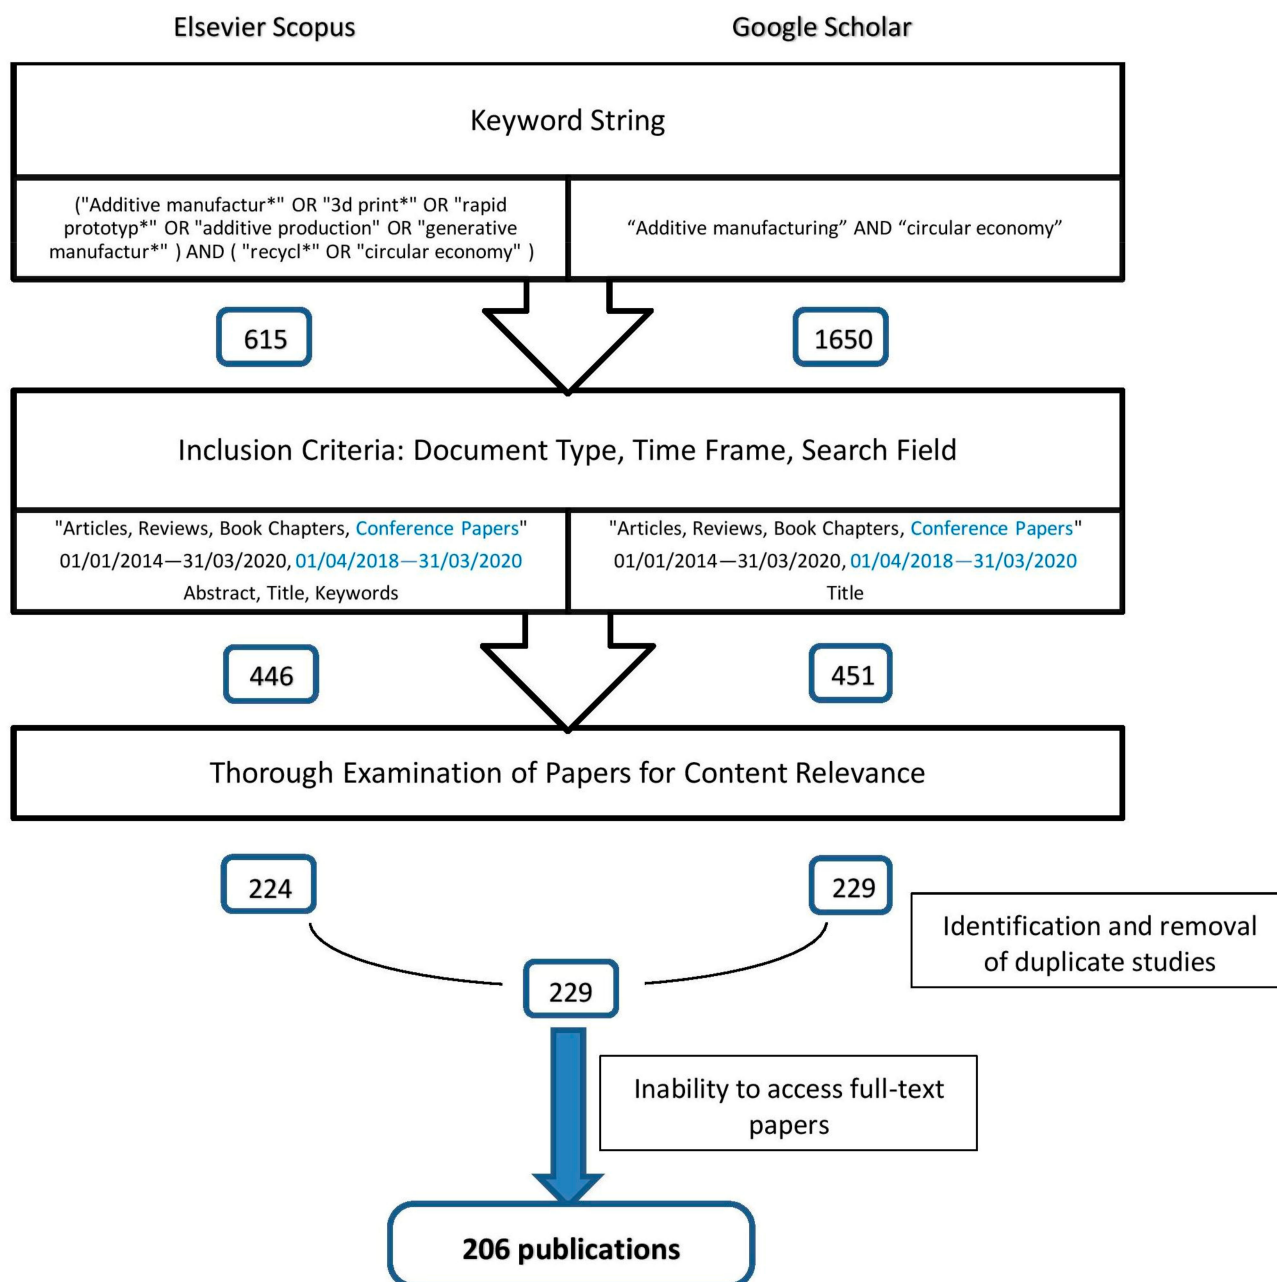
Elsevier Scopus

Google Scholar

Keyword String

("Additive manufactur*" OR "3d print*" OR "rapid prototyp*" OR "additive production" OR "generative manufactur*" ) AND ( "recycl*" OR "circular economy" )

“Additive manufacturing” AND “circular economy”

615

1650

Inclusion Criteria: Document Type, Time Frame, Search Field

"Articles, Reviews, Book Chapters, Conference Papers"
01/01/2014—31/03/2020, 01/04/2018—31/03/2020
Abstract, Title, Keywords

"Articles, Reviews, Book Chapters, Conference Papers"
01/01/2014—31/03/2020, 01/04/2018—31/03/2020
Title

446

451

Thorough Examination of Papers for Content Relevance

224

229

Identification and removal of duplicate studies

229

Inability to access full-text papers

206 publications